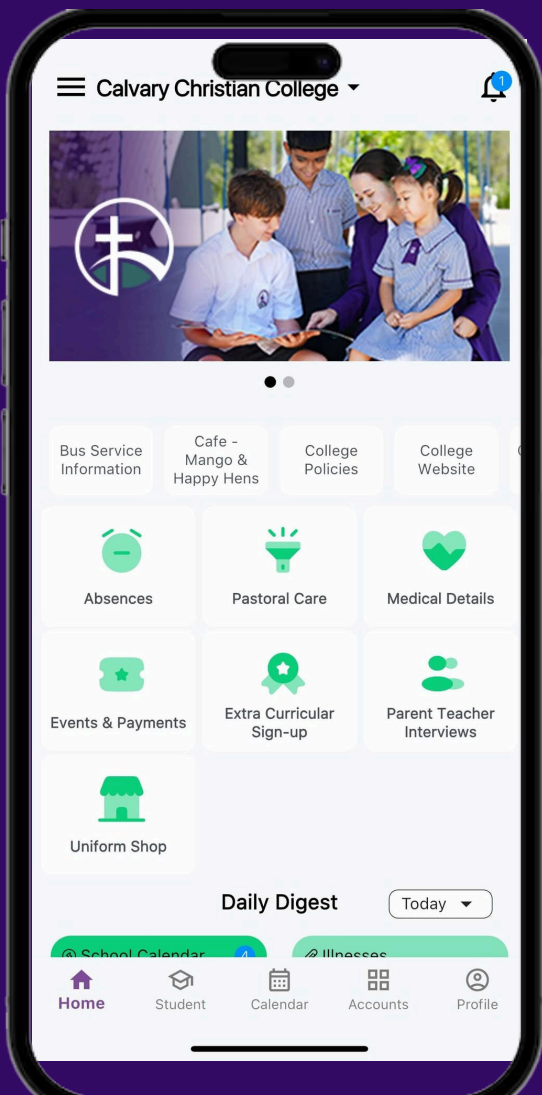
Calvary Christian College

1

Bus Service Information

Cafe - Mango & Happy Hens

College Policies

College Website

Absences

Pastoral Care

Medical Details

Events & Payments

Extra Curricular Sign-up

Parent Teacher Interviews

Uniform Shop

Daily Digest

Today

School Calendar 4

Illnesses

Home

Student

Calendar

Accounts

Profile